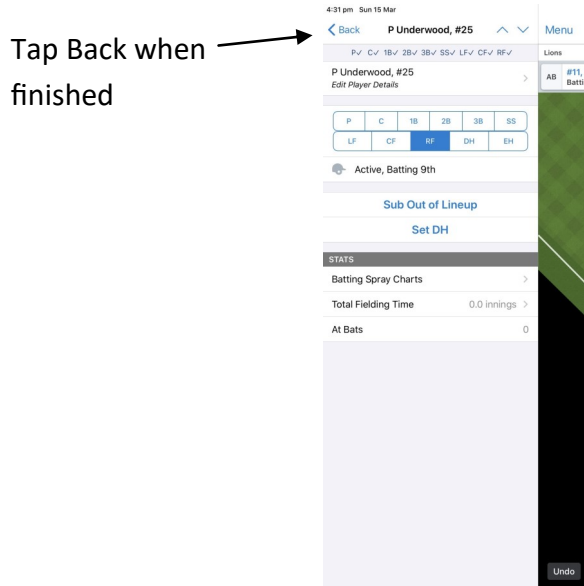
Tap Back when finished

4:31 pm Sun 15 Mar

Back P Underwood, #25

P✓ C✓ 1B✓ 2B✓ 3B✓ SS✓ LF✓ CF✓ RF✓

P Underwood, #25
Edit Player Details

| P | C | 1B | 2B | 3B | SS |
|---|---|---|---|---|---|
| LF | CF | RF | DH | EH | |

Active, Batting 9th

Sub Out of Lineup

Set DH

STATS

Batting Spray Charts

Total Fielding Time 0.0 innings

At Bats 0

Menu

Lions

AB #11, Batti

Undo